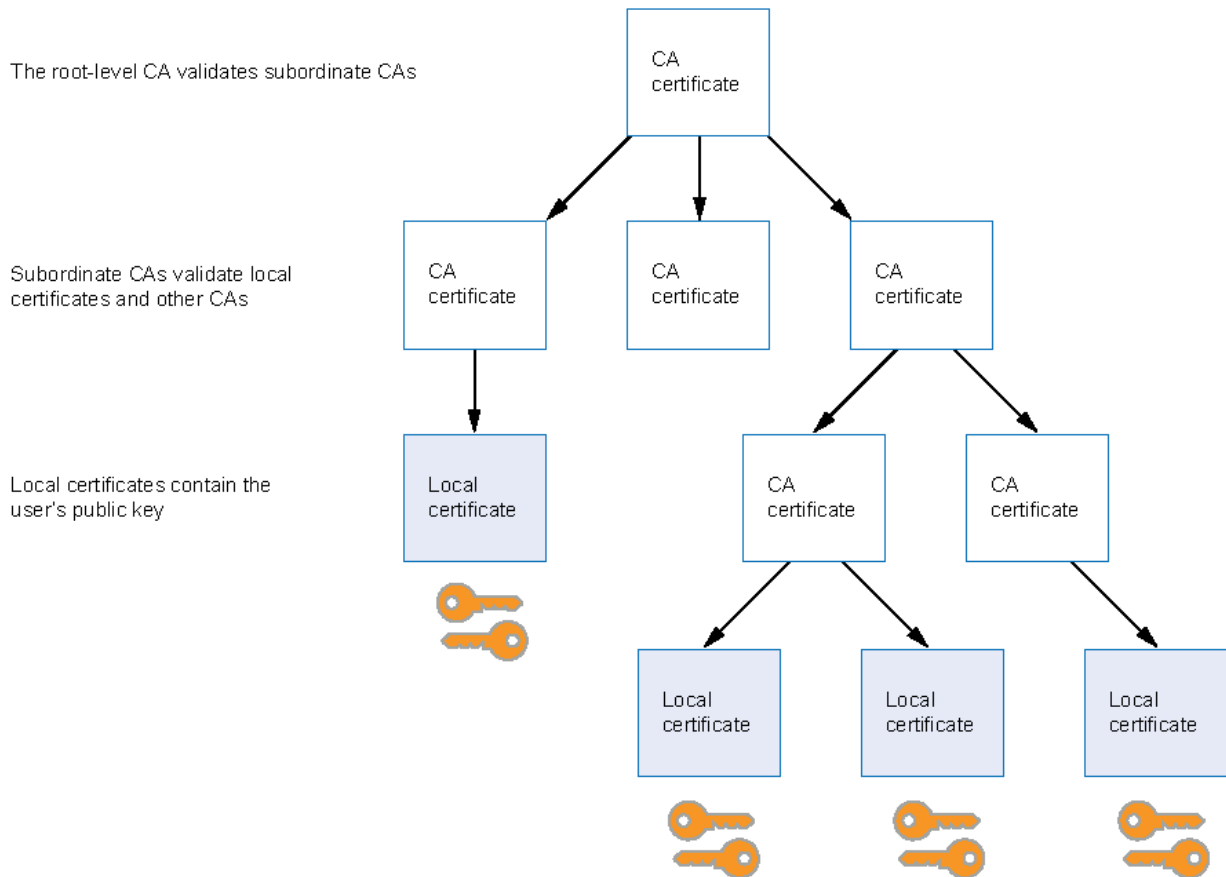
The root-level CA validates subordinate CAs

CA certificate

Subordinate CAs validate local certificates and other CAs

CA certificate

CA certificate

CA certificate

Local certificates contain the user's public key

Local certificate

CA certificate

CA certificate

Local certificate

Local certificate

Local certificate